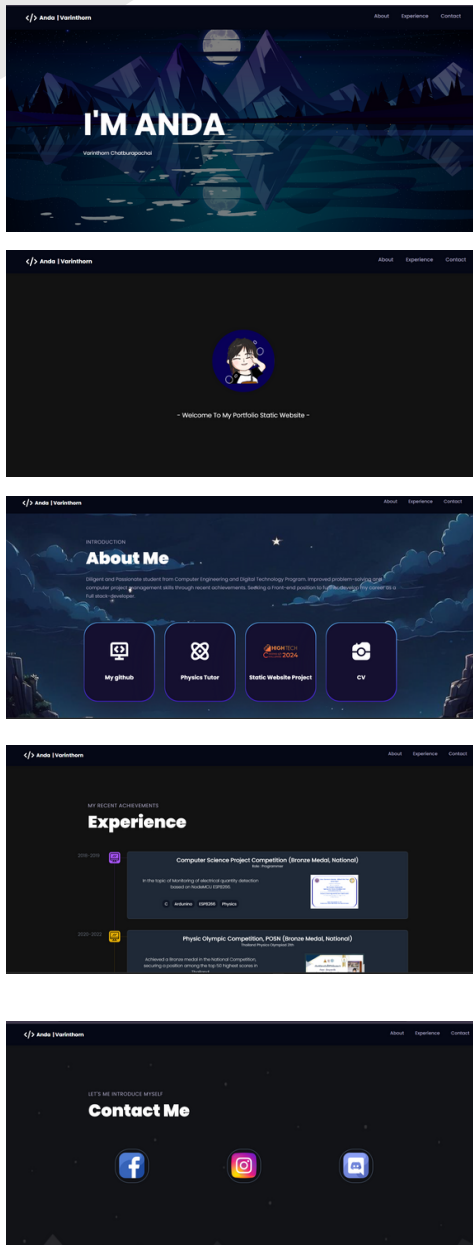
</> Anda | Varinthorn

About Experience Contact

I'M ANDA

Varinthorn Chatburapachai

</> Anda | Varinthorn

About Experience Contact

- Welcome To My Portfolio Static Website -

</> Anda | Varinthorn

About Experience Contact

INTRODUCTION

About Me

Diligent and Passionate student from Computer Engineering and Digital Technology Program. Improved problem-solving and computer project management skills through recent achievements. Seeking a Front-end position to further develop my career as a Full stack developer.

My github

Physics Tutor

HIGHTECH 2024

Static Website Project

CV

</> Anda | Varinthorn

About Experience Contact

MY RECENT ACHIEVEMENTS

Experience

2018 - 2019

Computer Science Project Competition (Bronze Medal, National)

Role : Programmer

In the topic of Monitoring of electrical quantity detection based on NodeMCU ESP8266

C Arduino ESP8266 Physics

2020 - 2022

Physic Olympic Competition, POSN (Bronze Medal, National)

Thailand Physics Olympiad 19th

Achieved a Bronze medal in the National Competition, securing a position among the top 50 highest scores in Thailand

</> Anda | Varinthorn

About Experience Contact

LET'S ME INTRODUCE MYSELF

Contact Me